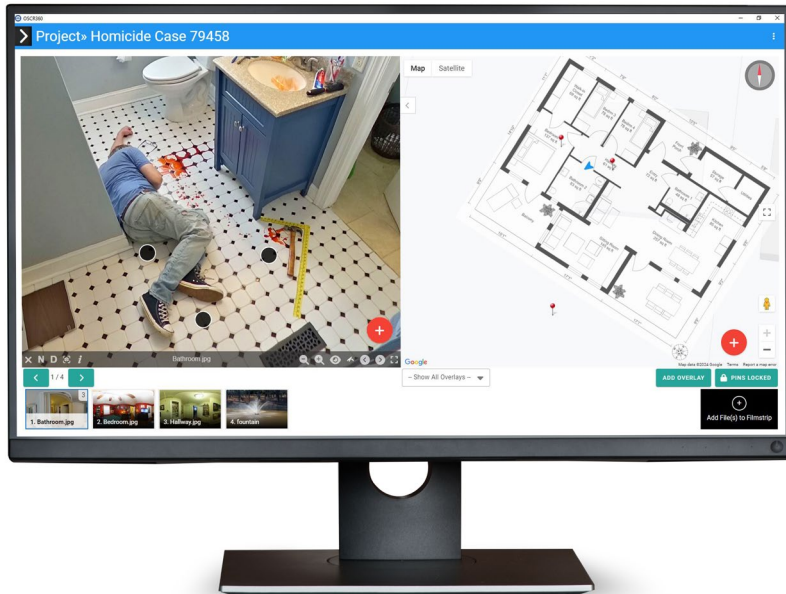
OSCR360

Project» Homicide Case 79458

Map Satellite

Bathroom.jpg

Google

Map data ©2024 Google Terms Report a map error

1 / 4

-- Show All Overlays --

ADD OVERLAY

PINS LOCKED

1. Bathroom.jpg

2. Bedroom.jpg

3. Hallway.jpg

4. fountain

Add File(s) to Filmstrip